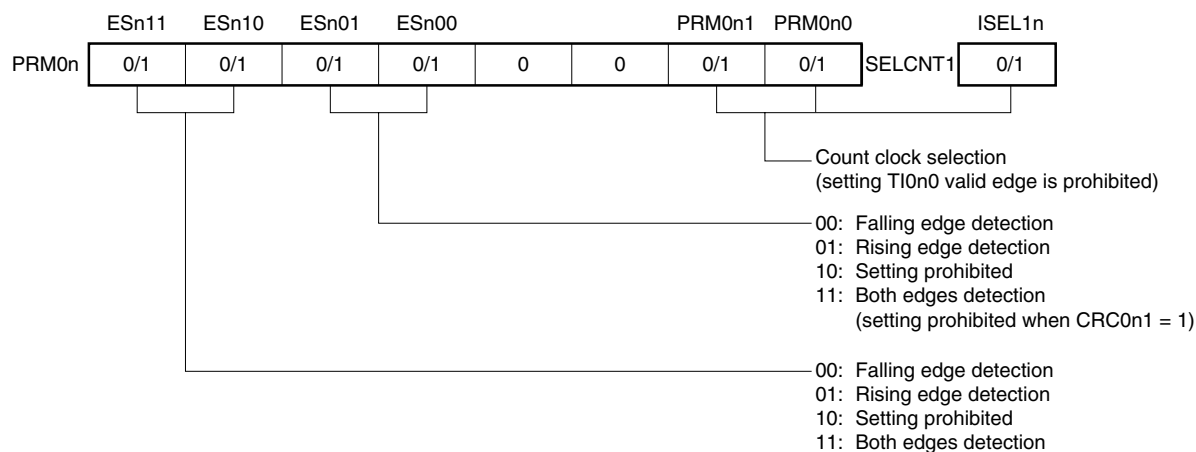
ESn11 ESn10 ESn01 ESn00 PRM0n1 PRM0n0 ISEL1n

PRM0n

| 0/1 | 0/1 | 0/1 | 0/1 | 0 | 0 | 0/1 | 0/1 |
|---|---|---|---|---|---|---|---|

SELCNT1

| 0/1 |
|---|

Count clock selection
(setting TI0n0 valid edge is prohibited)

00: Falling edge detection
01: Rising edge detection
10: Setting prohibited
11: Both edges detection
(setting prohibited when CRC0n1 = 1)

00: Falling edge detection
01: Rising edge detection
10: Setting prohibited
11: Both edges detection